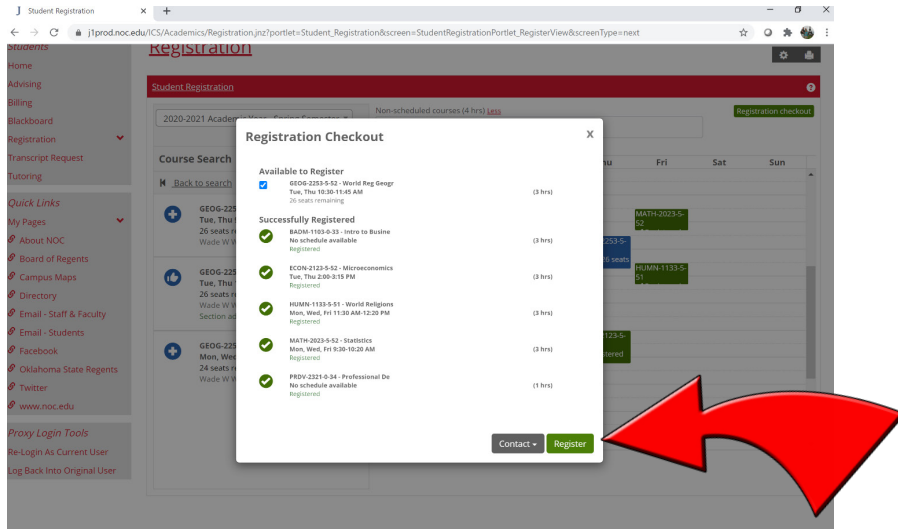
J Student Registration × +

j1prod.noc.edu/ICS/Academics/Registration.jnz?portlet=Student_Registration&screen=StudentRegistrationPortlet_RegisterView&screenType=next

Students
Home
Advising
Billing
Blackboard
Registration
Transcript Request
Tutoring

Quick Links
My Pages
About NOC
Board of Regents
Campus Maps
Directory
Email - Staff & Faculty
Email - Students
Facebook
Oklahoma State Regents
Twitter
www.noc.edu

Proxy Login Tools
Re-Login As Current User
Log Back Into Original User

Registration

Student Registration

2020-2021 Academ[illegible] Year - Spring Semester

Non-scheduled courses (4 hrs) Less

Registration checkout

Course Search

Back to search

GEOG-225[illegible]
Tue, Thu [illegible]
26 seats r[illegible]
Wade W W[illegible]

GEOG-225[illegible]
Tue, Thu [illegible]
26 seats r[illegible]
Wade W W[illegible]
Section ad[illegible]

GEOG-225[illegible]
Mon, Wed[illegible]
24 seats r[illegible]
Wade W W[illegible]

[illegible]hu Fri Sat Sun

MATH-2023-5-52

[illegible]253-5-
26 seats

HUMN-1133-5-51

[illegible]123-5-
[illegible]tered

Registration Checkout

Available to Register
GEOG-2253-5-52 - World Reg Geogr
Tue, Thu 10:30-11:45 AM
26 seats remaining
(3 hrs)

Successfully Registered
BADM-1103-0-33 - Intro to Busine
No schedule available
Registered
(3 hrs)

ECON-2123-5-52 - Microeconomics
Tue, Thu 2:00-3:15 PM
Registered
(3 hrs)

HUMN-1133-5-51 - World Religions
Mon, Wed, Fri 11:30 AM-12:20 PM
Registered
(3 hrs)

MATH-2023-5-52 - Statistics
Mon, Wed, Fri 9:30-10:20 AM
Registered
(3 hrs)

PRDV-2321-0-34 - Professional De
No schedule available
Registered
(1 hrs)

Contact
Register